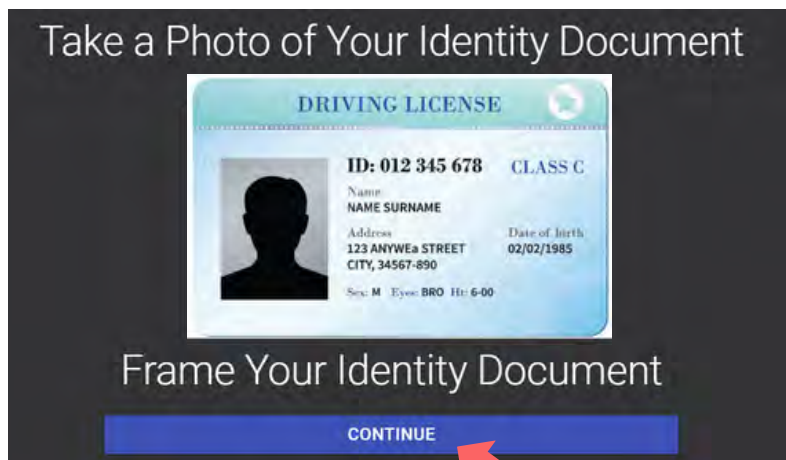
Take a Photo of Your Identity Document

DRIVING LICENSE

ID: 012 345 678

CLASS C

Name
NAME SURNAME

Address
123 ANYWEa STREET
CITY, 34567-890

Date of birth
02/02/1985

Sex: M Eyes: BRO Ht: 6-00

Frame Your Identity Document

CONTINUE